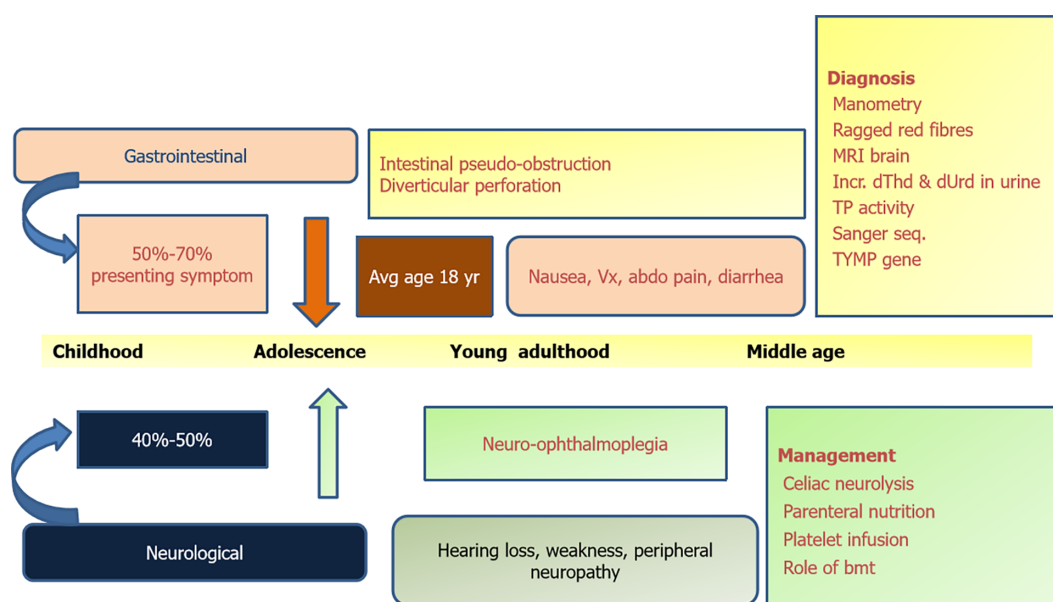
Diagnosis
Manometry
Ragged red fibres
MRI brain
Incr. dThd & dUrd in urine
TP activity
Sanger seq.
TYMP gene

Gastrointestinal

Intestinal pseudo-obstruction
Diverticular perforation

50%-70% presenting symptom

Avg age 18 yr

Nausea, Vx, abdo pain, diarrhea

Childhood Adolescence Young adulthood Middle age

40%-50%

Neuro-ophthalmoplegia

Management
Celiac neurolysis
Parenteral nutrition
Platelet infusion
Role of bmt

Neurological

Hearing loss, weakness, peripheral neuropathy